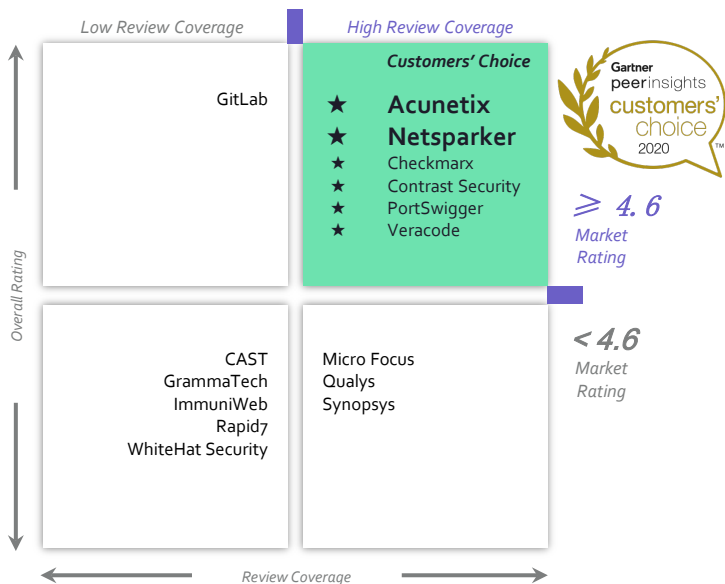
Low Review Coverage

High Review Coverage

Overall Rating

GitLab

Customers' Choice

★ Acunetix
★ Netsparker
★ Checkmarx
★ Contrast Security
★ PortSwigger
★ Veracode

Gartner peerinsights customers' choice 2020 ™

$\geqslant$ 4.6
Market Rating

< 4.6
Market Rating

CAST
GrammaTech
ImmuniWeb
Rapid7
WhiteHat Security

Micro Focus
Qualys
Synopsys

Review Coverage